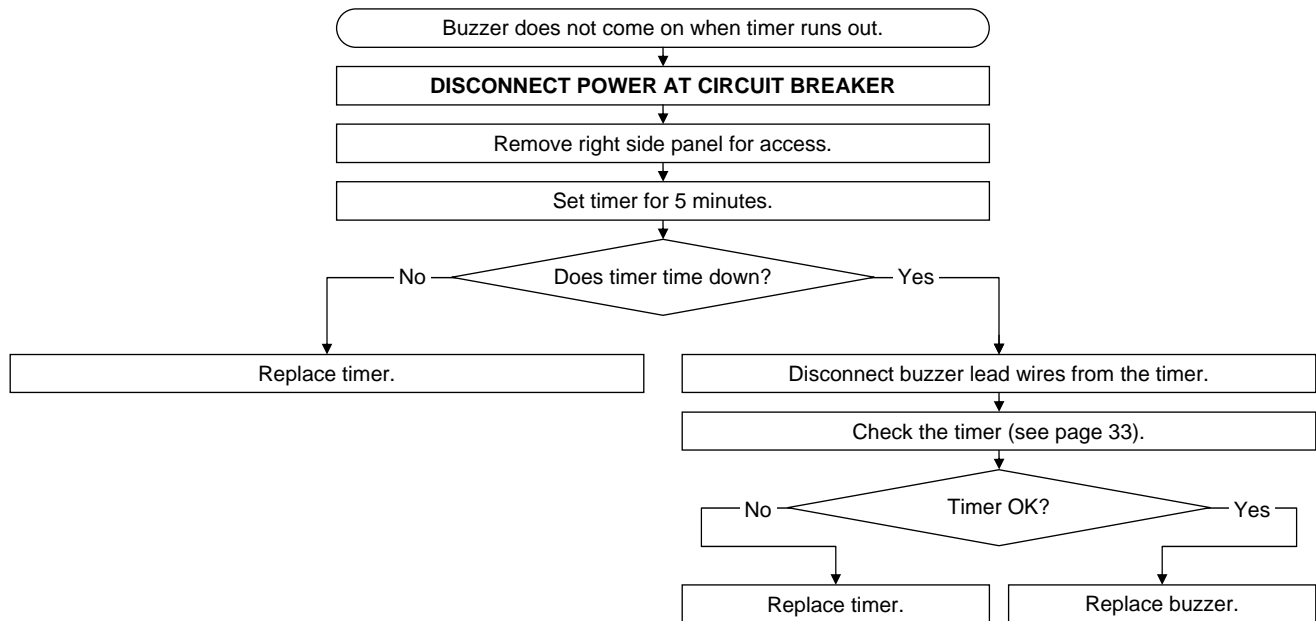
Buzzer does not come on when timer runs out.

DISCONNECT POWER AT CIRCUIT BREAKER

Remove right side panel for access.

Set timer for 5 minutes.

Does timer time down?

No

Yes

Replace timer.

Disconnect buzzer lead wires from the timer.

Check the timer (see page 33).

Timer OK?

No

Yes

Replace timer.

Replace buzzer.